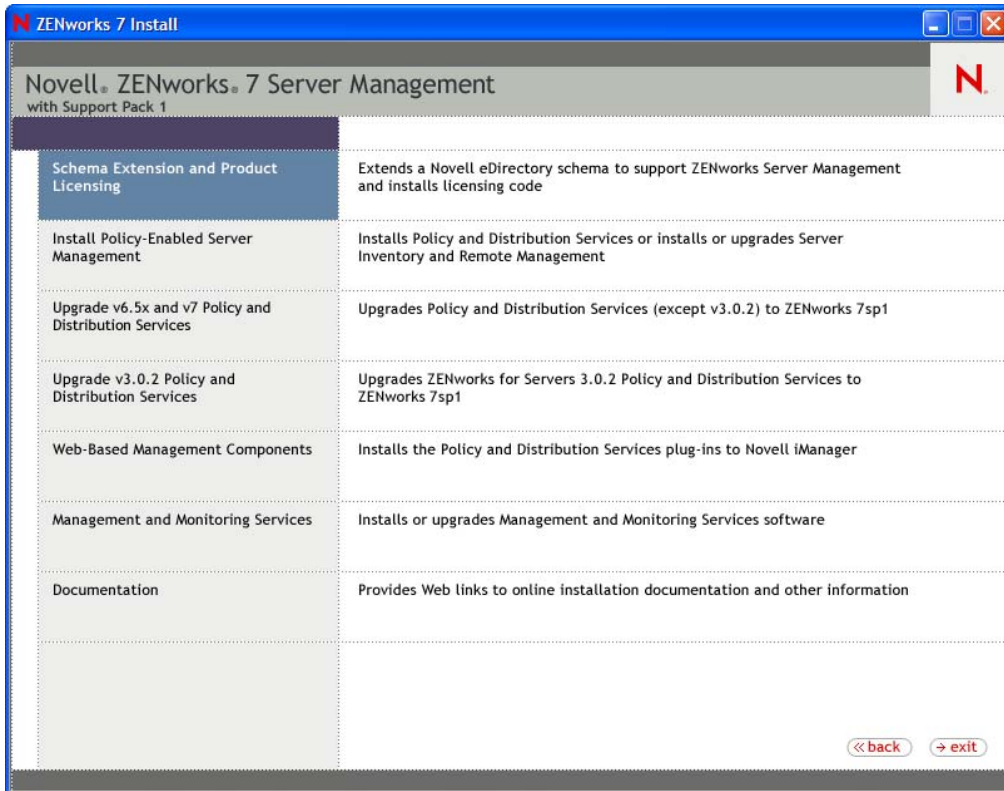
ZENworks 7 Install

Novell® ZENworks® 7 Server Management
with Support Pack 1

N.

| | |
|---|---|
| Schema Extension and Product Licensing | Extends a Novell eDirectory schema to support ZENworks Server Management and installs licensing code |
| Install Policy-Enabled Server Management | Installs Policy and Distribution Services or installs or upgrades Server Inventory and Remote Management |
| Upgrade v6.5x and v7 Policy and Distribution Services | Upgrades Policy and Distribution Services (except v3.0.2) to ZENworks 7sp1 |
| Upgrade v3.0.2 Policy and Distribution Services | Upgrades ZENworks for Servers 3.0.2 Policy and Distribution Services to ZENworks 7sp1 |
| Web-Based Management Components | Installs the Policy and Distribution Services plug-ins to Novell iManager |
| Management and Monitoring Services | Installs or upgrades Management and Monitoring Services software |
| Documentation | Provides Web links to online installation documentation and other information |

« back → exit